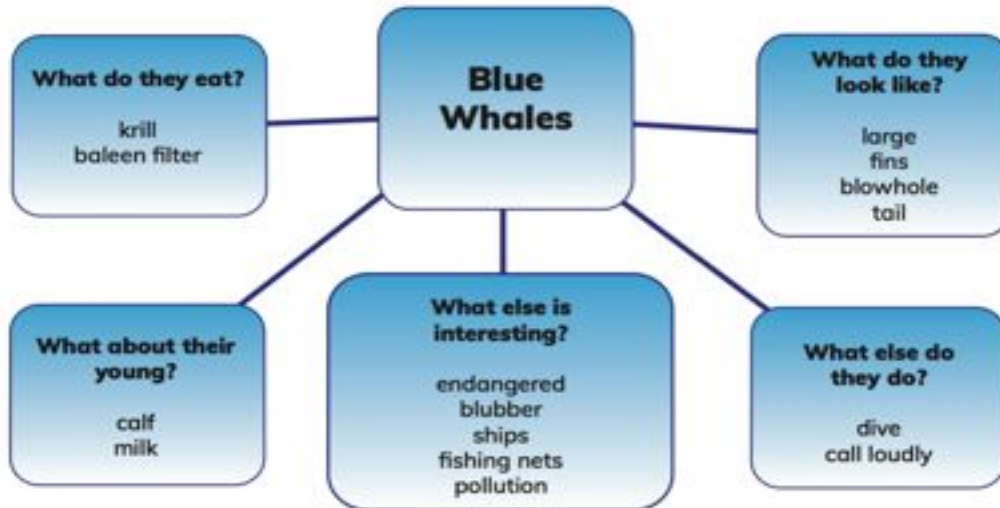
Blue Whales

What do they eat?

krill
baleen filter

What do they look like?

large
fins
blowhole
tail

What about their young?

calf
milk

What else is interesting?

endangered
blubber
ships
fishing nets
pollution

What else do they do?

dive
call loudly